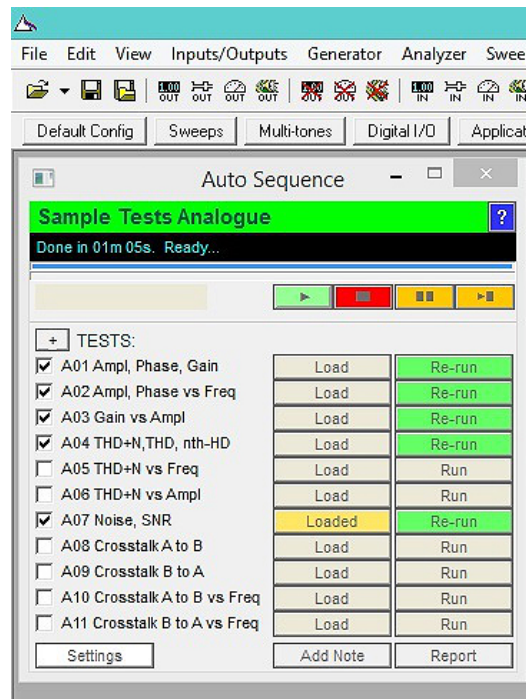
File Edit View Inputs/Outputs Generator Analyzer Swee

1.00 OUT OUT OUT OUT 1.00 IN IN IN IN

Default Config Sweeps Multi-tones Digital I/O Applicat

Auto Sequence

Sample Tests Analogue ?

Done in 01m 05s. Ready...

+ TESTS:

| | | |
|---|---|---|
| ☑ A01 Ampl, Phase, Gain | Load | Re-run |
| ☑ A02 Ampl, Phase vs Freq | Load | Re-run |
| ☑ A03 Gain vs Ampl | Load | Re-run |
| ☑ A04 THD+N,THD, nth-HD | Load | Re-run |
| ☐ A05 THD+N vs Freq | Load | Run |
| ☐ A06 THD+N vs Ampl | Load | Run |
| ☑ A07 Noise, SNR | Loaded | Re-run |
| ☐ A08 Crosstalk A to B | Load | Run |
| ☐ A09 Crosstalk B to A | Load | Run |
| ☐ A10 Crosstalk A to B vs Freq | Load | Run |
| ☐ A11 Crosstalk B to A vs Freq | Load | Run |

Settings Add Note Report